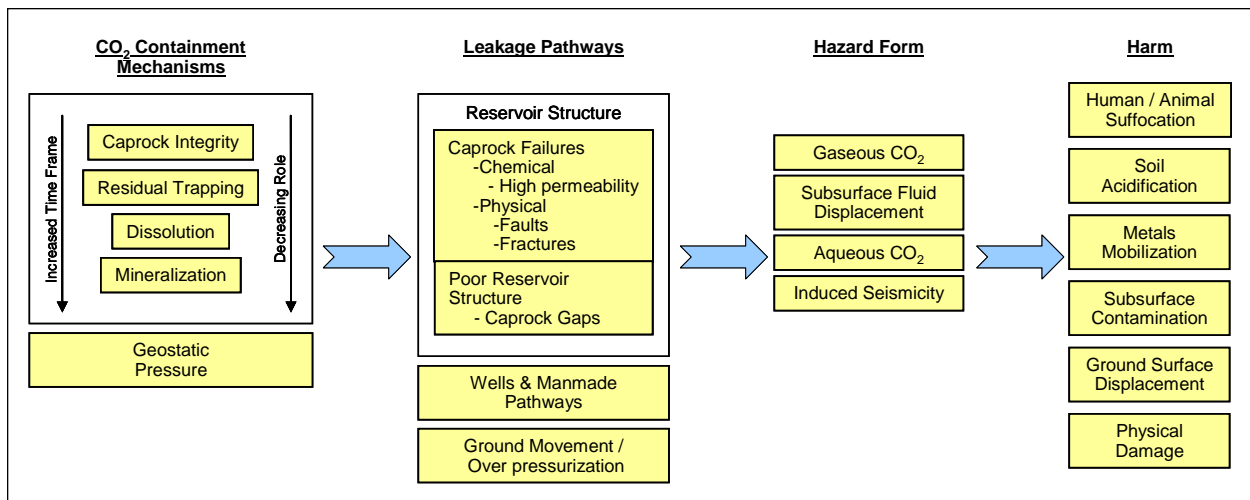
$CO_2$ Containment Mechanisms

Increased Time Frame

Caprock Integrity

Residual Trapping

Dissolution

Mineralization

Decreasing Role

Geostatic Pressure

Leakage Pathways

Reservoir Structure

Caprock Failures
-Chemical
- High permeability
-Physical
-Faults
-Fractures

Poor Reservoir Structure
- Caprock Gaps

Wells & Manmade Pathways

Ground Movement / Over pressurization

Hazard Form

Gaseous $CO_2$

Subsurface Fluid Displacement

Aqueous $CO_2$

Induced Seismicity

Harm

Human / Animal Suffocation

Soil Acidification

Metals Mobilization

Subsurface Contamination

Ground Surface Displacement

Physical Damage